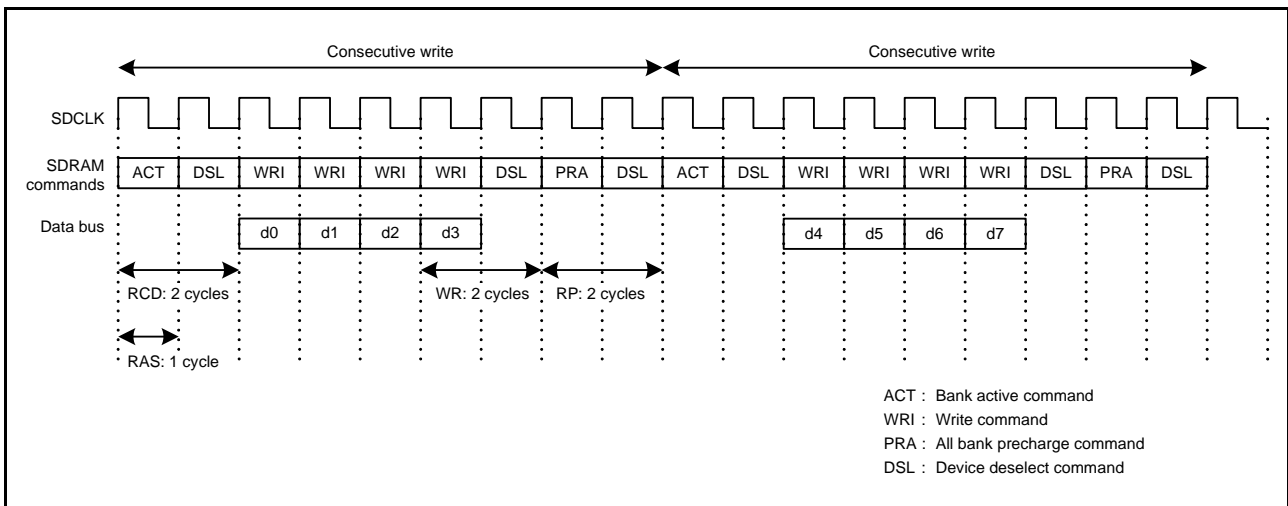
Consecutive write

Consecutive write

SDCLK

SDRAM commands

| ACT | DSL | WRI | WRI | WRI | WRI | DSL | PRA | DSL | ACT | DSL | WRI | WRI | WRI | WRI | DSL | PRA | DSL |
|---|---|---|---|---|---|---|---|---|---|---|---|---|---|---|---|---|---|

Data bus

| d0 | d1 | d2 | d3 |
|---|---|---|---|

| d4 | d5 | d6 | d7 |
|---|---|---|---|

RCD: 2 cycles

WR: 2 cycles

RP: 2 cycles

RAS: 1 cycle

ACT : Bank active command
WRI : Write command
PRA : All bank precharge command
DSL : Device deselect command